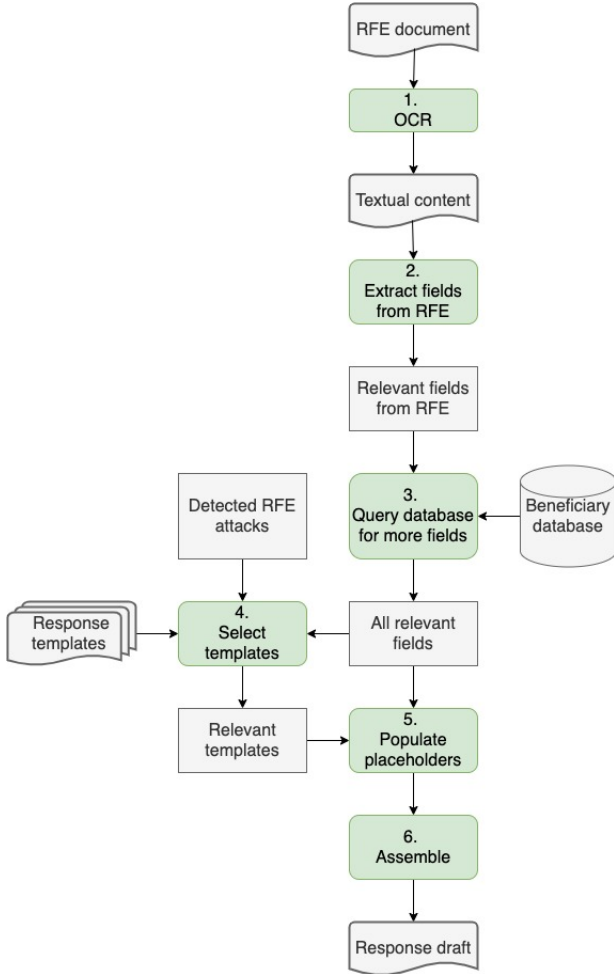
RFE document

1.
OCR

Textual content

2.
Extract fields
from RFE

Relevant fields
from RFE

Detected RFE
attacks

3.
Query database
for more fields

Beneficiary
database

Response
templates

4.
Select
templates

All relevant
fields

Relevant
templates

5.
Populate
placeholders

6.
Assemble

Response draft